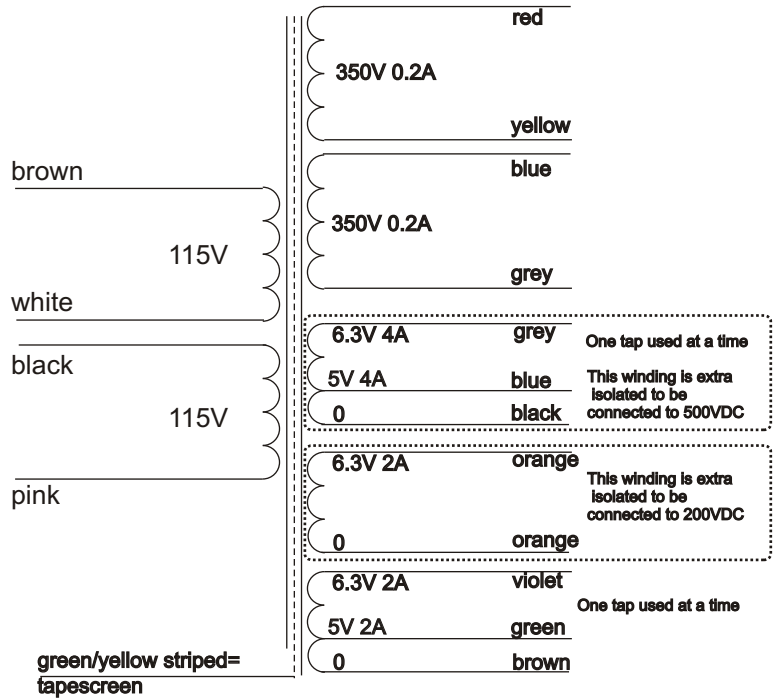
red

350V 0.2A

yellow

brown

blue

350V 0.2A

115V

grey

white

black

115V

pink

6.3V 4A grey

5V 4A blue

0 black

One tap used at a time

This winding is extra isolated to be connected to 500VDC

6.3V 2A orange

0 orange

This winding is extra isolated to be connected to 200VDC

6.3V 2A violet

5V 2A green

0 brown

One tap used at a time

green/yellow striped= tapescreen